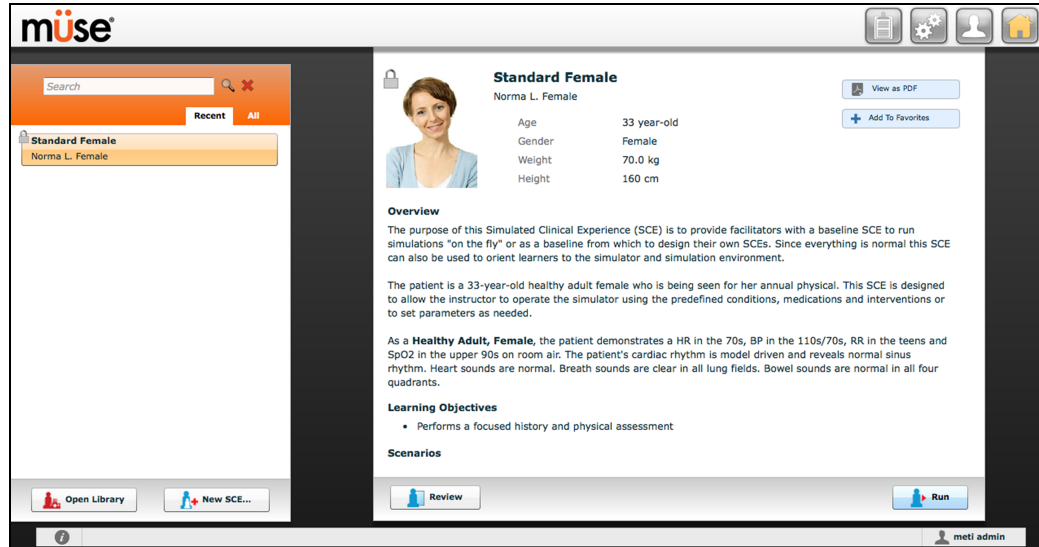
müse

Search

Recent All

Standard Female
Norma L. Female

Open Library

New SCE...

Standard Female
Norma L. Female

| Age | 33 year-old |
|---|---|
| Gender | Female |
| Weight | 70.0 kg |
| Height | 160 cm |

View as PDF

Add To Favorites

Overview

The purpose of this Simulated Clinical Experience (SCE) is to provide facilitators with a baseline SCE to run simulations "on the fly" or as a baseline from which to design their own SCEs. Since everything is normal this SCE can also be used to orient learners to the simulator and simulation environment.

The patient is a 33-year-old healthy adult female who is being seen for her annual physical. This SCE is designed to allow the instructor to operate the simulator using the predefined conditions, medications and interventions or to set parameters as needed.

As a **Healthy Adult, Female**, the patient demonstrates a HR in the 70s, BP in the 110s/70s, RR in the teens and SpO2 in the upper 90s on room air. The patient's cardiac rhythm is model driven and reveals normal sinus rhythm. Heart sounds are normal. Breath sounds are clear in all lung fields. Bowel sounds are normal in all four quadrants.

Learning Objectives

• Performs a focused history and physical assessment

Scenarios

Review

Run

meti admin